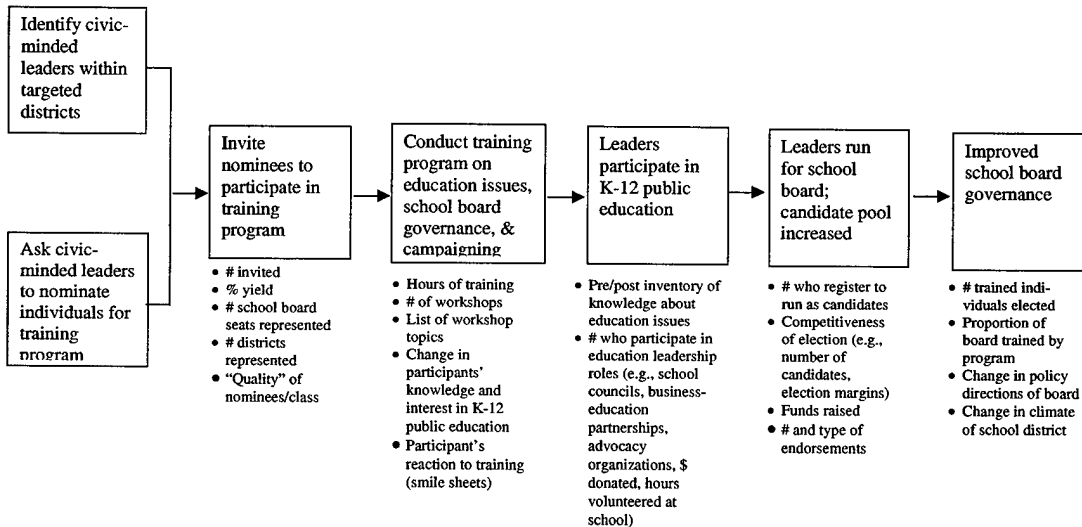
Identify civic-minded leaders within targeted districts

Ask civic-minded leaders to nominate individuals for training program

Invite nominees to participate in training program

- # invited
- % yield
- # school board seats represented
- # districts represented
- "Quality" of nominees/class

Conduct training program on education issues, school board governance, & campaigning

- Hours of training
- # of workshops
- List of workshop topics
- Change in participants' knowledge and interest in K-12 public education
- Participant's reaction to training (smile sheets)

Leaders participate in K-12 public education

- Pre/post inventory of knowledge about education issues
- # who participate in education leadership roles (e.g., school councils, business-education partnerships, advocacy organizations, \$ donated, hours volunteered at school)

Leaders run for school board; candidate pool increased

- # who register to run as candidates
- Competitiveness of election (e.g., number of candidates, election margins)
- Funds raised
- # and type of endorsements

Improved school board governance

- # trained individuals elected
- Proportion of board trained by program
- Change in policy directions of board
- Change in climate of school district